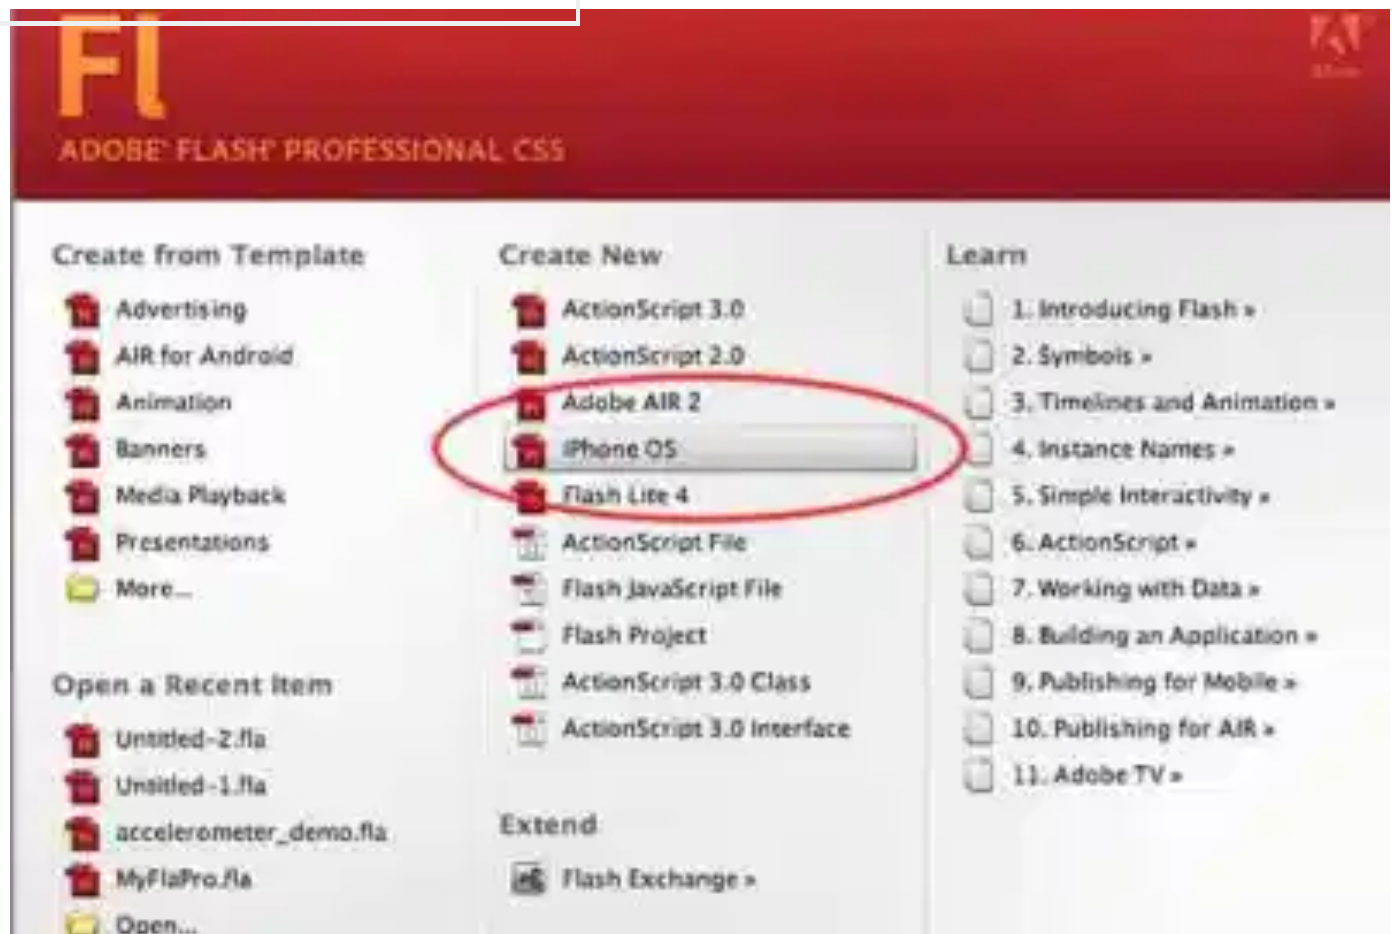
Fl

ADOBE® FLASH® PROFESSIONAL CS5

Create from Template

Advertising
AIR for Android
Animation
Banners
Media Playback
Presentations
More...

Open a Recent Item

Untitled-2.fla
Untitled-1.fla
accelerometer_demo.fla
MyFlaPro.fla
Open...

Create New

ActionScript 3.0
ActionScript 2.0
Adobe AIR 2
iPhone OS
Flash Lite 4
ActionScript File
Flash JavaScript File
Flash Project
ActionScript 3.0 Class
ActionScript 3.0 Interface

Extend

Flash Exchange »

Learn

1. Introducing Flash »
2. Symbols »
3. Timelines and Animation »
4. Instance Names »
5. Simple Interactivity »
6. ActionScript »
7. Working with Data »
8. Building an Application »
9. Publishing for Mobile »
10. Publishing for AIR »
11. Adobe TV »